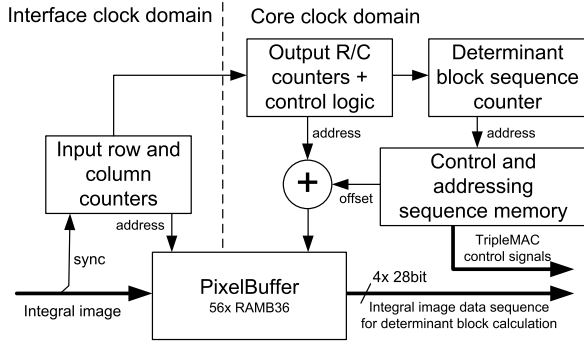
Interface clock domain

Core clock domain

Output R/C counters + control logic

Determinant block sequence counter

address

address

Input row and column counters

+

Control and addressing sequence memory

offset

address

TripleMAC control signals

sync

PixelBuffer
56x RAMB36

4x 28bit

Integral image

Integral image data sequence for determinant block calculation